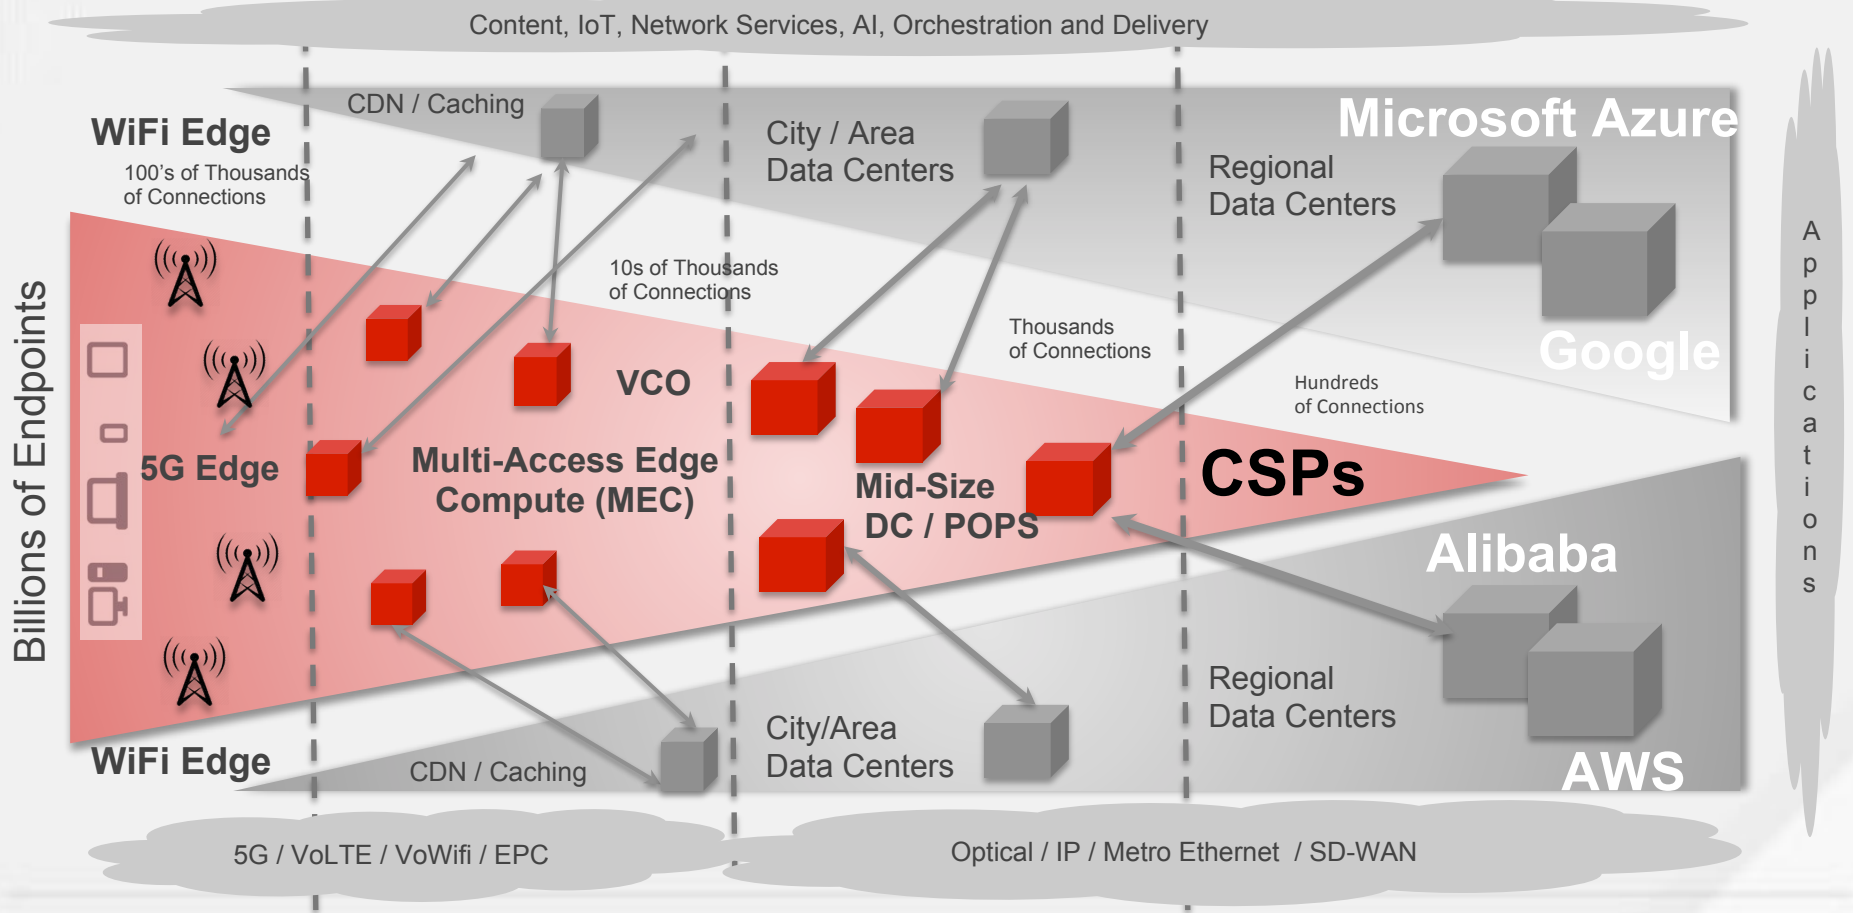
Content, IoT, Network Services, AI, Orchestration and Delivery

WiFi Edge

100's of Thousands of Connections

CDN / Caching

City / Area Data Centers

Microsoft Azure

Regional Data Centers

Billions of Endpoints

10s of Thousands of Connections

Thousands of Connections

Google

VCO

Hundreds of Connections

5G Edge

Multi-Access Edge Compute (MEC)

Mid-Size DC / POPS

CSPs

Alibaba

Regional Data Centers

City/Area Data Centers

WiFi Edge

CDN / Caching

AWS

5G / VoLTE / VoWifi / EPC

Optical / IP / Metro Ethernet / SD-WAN

Applications